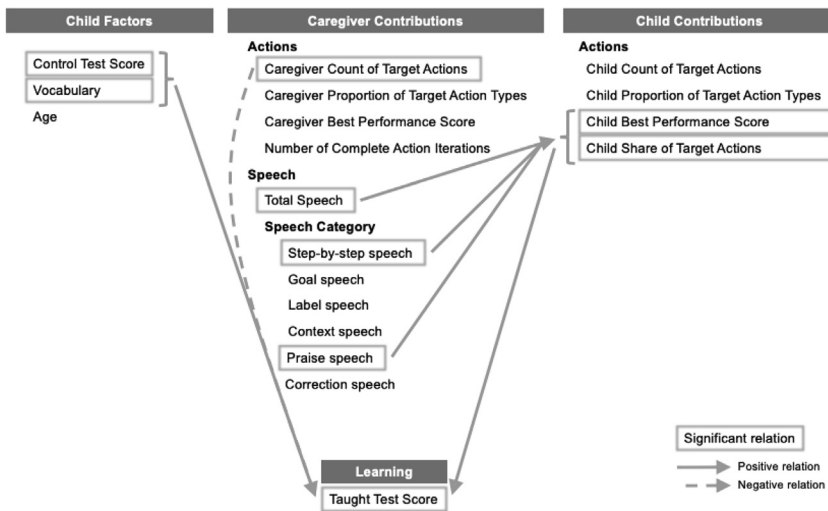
Child Factors

Control Test Score
Vocabulary
Age

Caregiver Contributions

Actions
Caregiver Count of Target Actions
Caregiver Proportion of Target Action Types
Caregiver Best Performance Score
Number of Complete Action Iterations

Speech
Total Speech

Speech Category
Step-by-step speech
Goal speech
Label speech
Context speech
Praise speech
Correction speech

Child Contributions

Actions
Child Count of Target Actions
Child Proportion of Target Action Types
Child Best Performance Score
Child Share of Target Actions

Learning
Taught Test Score

Significant relation
Positive relation
Negative relation